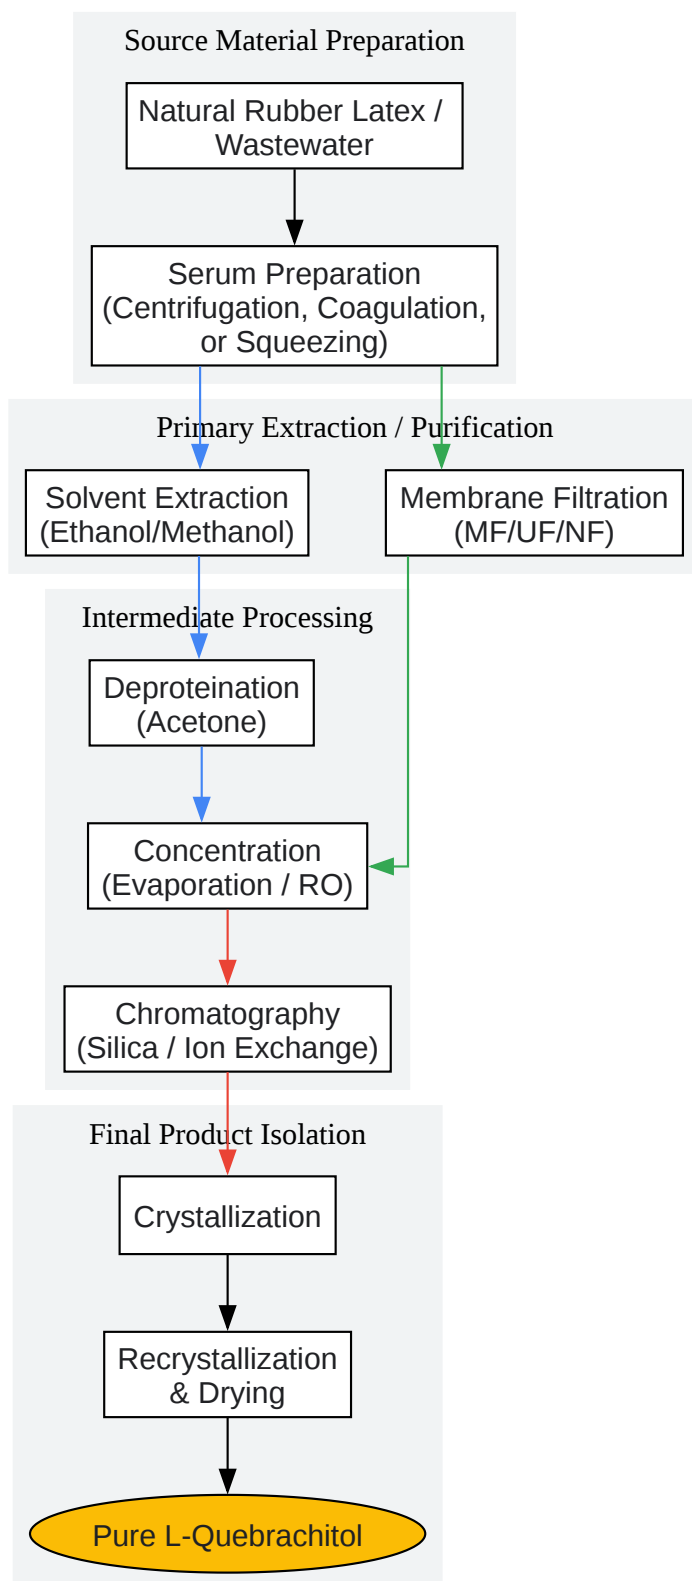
Source Material Preparation

Natural Rubber Latex / Wastewater

Serum Preparation (Centrifugation, Coagulation, or Squeezing)

Primary Extraction / Purification

Solvent Extraction (Ethanol/Methanol)

Membrane Filtration (MF/UF/NF)

Intermediate Processing

Deproteination (Acetone)

Concentration (Evaporation / RO)

Chromatography (Silica / Ion Exchange)

Final Product Isolation

Crystallization

Recrystallization & Drying

Pure L-Quebrachitol